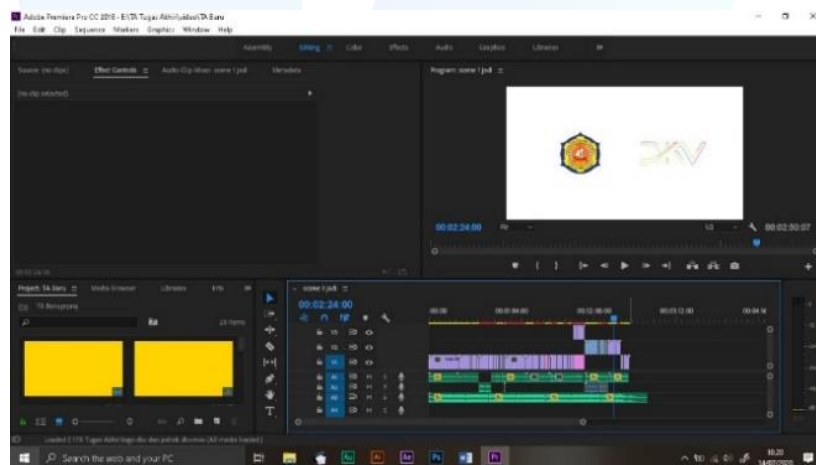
Adobe Premiere Pro CC 2018 - E:\TA Tugas Akhir\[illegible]\TA Baru

File Edit Clip Sequence Markers Graphics Window Help

Assembly Editing Color Effects Audio Graphics Libraries »

Source: (no clips) Effect Controls ≡ Audio Clip Mixer: scene 1 jadi Metadata

(no clip selected)

Program: scene 1 jadi ≡

00:02:24:00 Fit 1/2 00:02:50:07

Project: TA Baru ≡ Media Browser Libraries Info

TA Baru.prproj

29 Items

scene 1 jadi ≡

00:02:24:00

00:00 00:01:04:00 00:02:08:00 00:03:12:00 00:04:16

Loaded E:\TA Tugas Akhir\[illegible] (All media loaded)

Search the web and your PC

10:20
14/07/2020